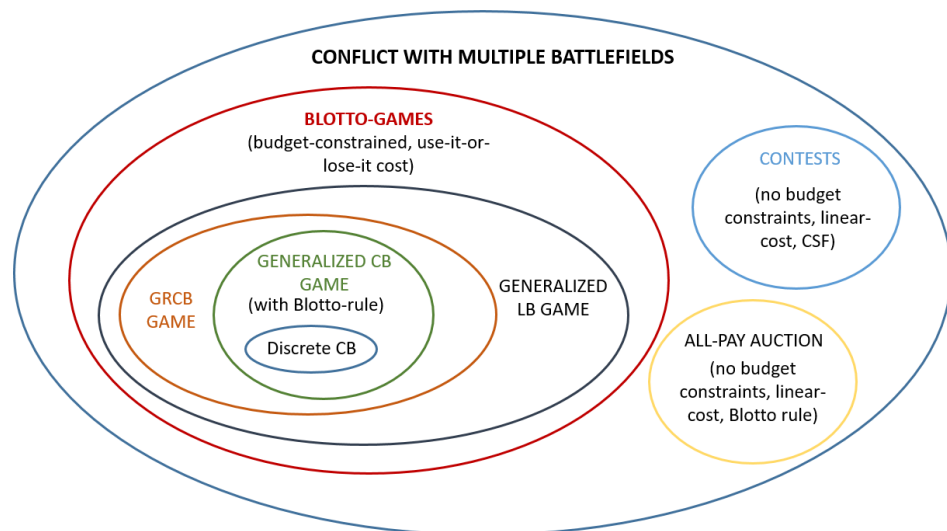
CONFLICT WITH MULTIPLE BATTLEFIELDS

BLOTTO-GAMES
(budget-constrained, use-it-or-lose-it cost)

GRCB GAME

GENERALIZED CB GAME
(with Blotto-rule)

Discrete CB

GENERALIZED LB GAME

CONTESTS
(no budget constraints, linear-cost, CSF)

ALL-PAY AUCTION
(no budget constraints, linear-cost, Blotto rule)